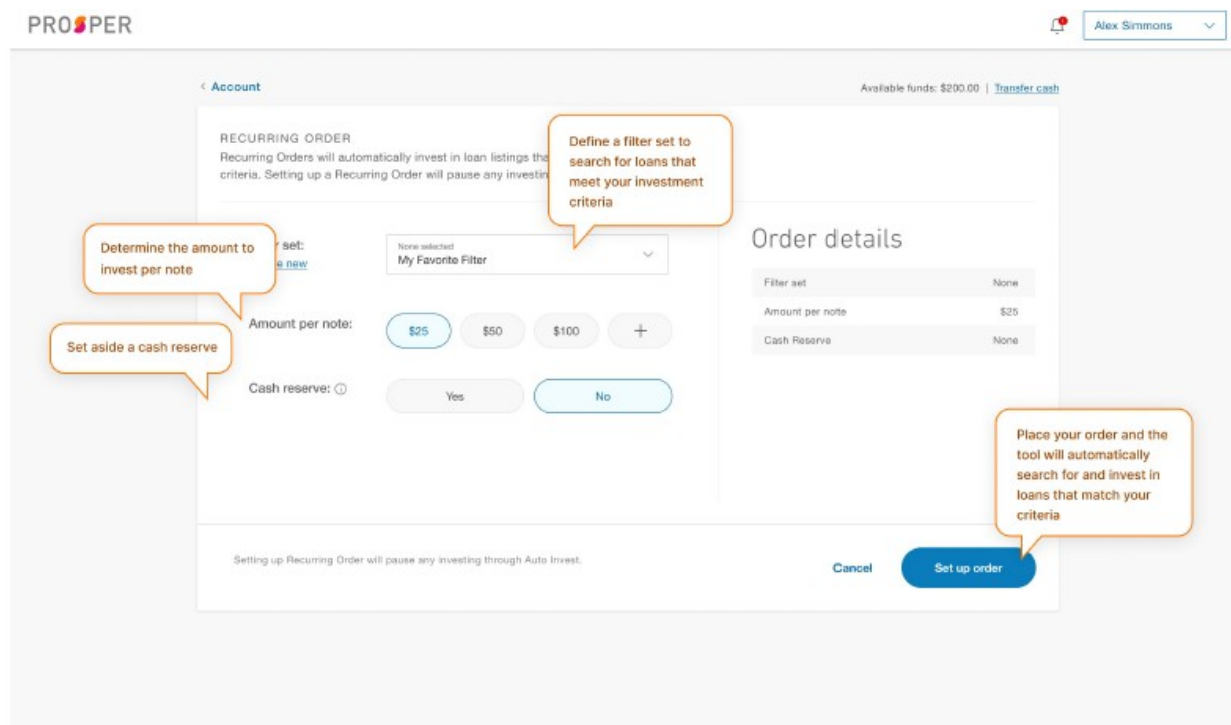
PROSPER

Alex Simmons

‹ Account

Available funds: $200.00 | Transfer cash

RECURRING ORDER

Recurring Orders will automatically invest in loan listings the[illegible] criteria. Setting up a Recurring Order will pause any investin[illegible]

Define a filter set to search for loans that meet your investment criteria

Determine the amount to invest per note

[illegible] set:

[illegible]e new

None selected
My Favorite Filter

Amount per note:

$25 $50 $100 +

Set aside a cash reserve

Cash reserve: ⓘ

Yes No

Order details

| Filter set | None |
|---|---|
| Amount per note | $25 |
| Cash Reserve | None |

Place your order and the tool will automatically search for and invest in loans that match your criteria

Setting up Recurring Order will pause any investing through Auto Invest.

Cancel

Set up order